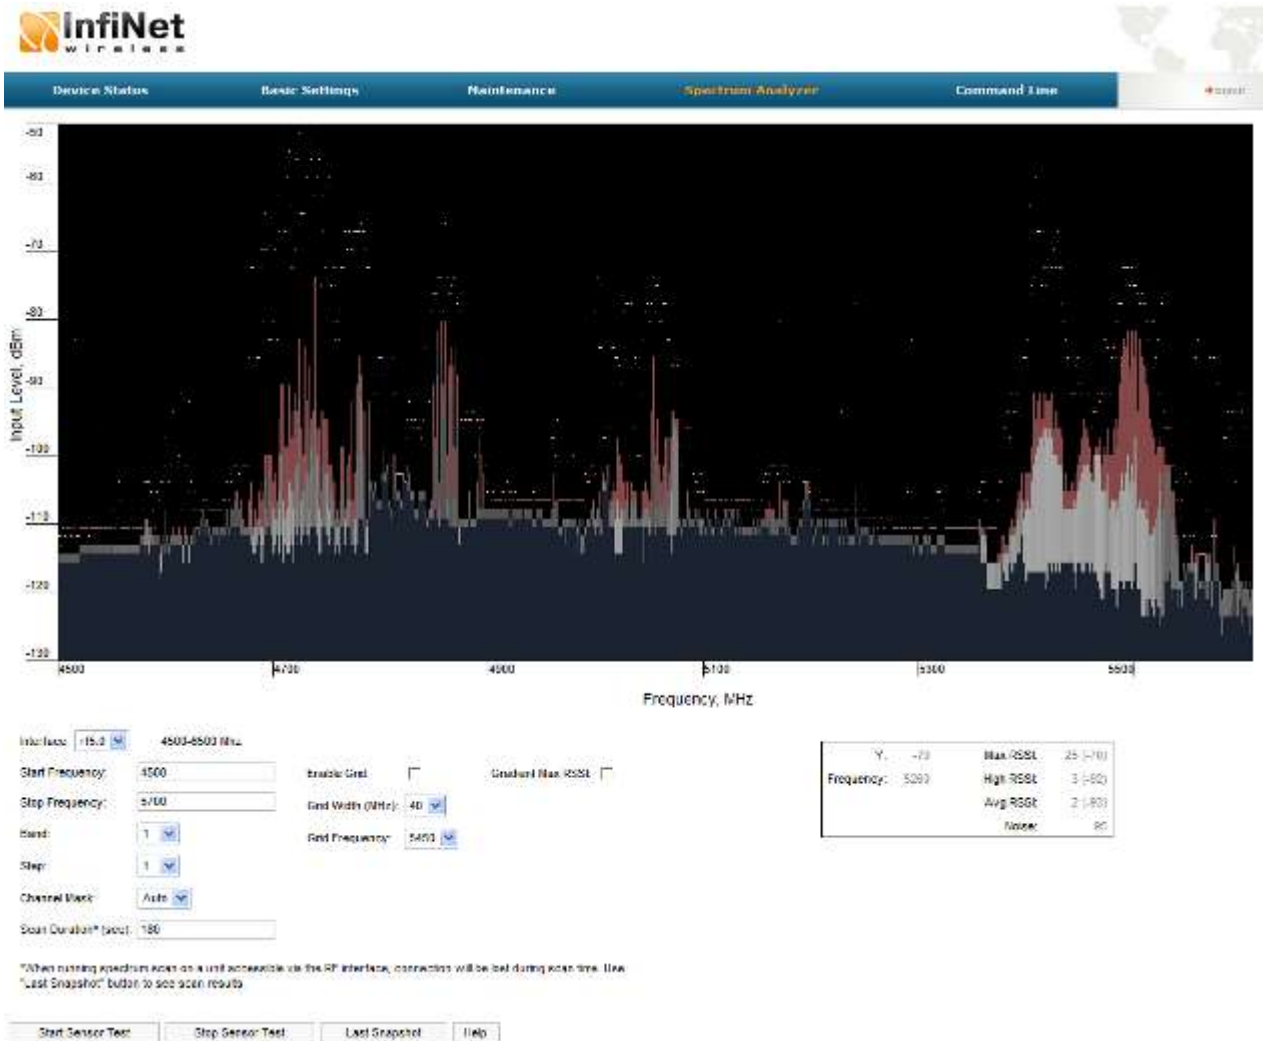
InfiNet wireless

Device Status | Basic Settings | Maintenance | Spectrum Analyzer | Command Line | Logout

-50
-60
-70
-80
-90
-100
-110
-120
-130

Input Level, dBm

4500 4700 4900 5100 5300 5500

Frequency, MHz

Interface: rf5.0 4500-5500 MHz

Start Frequency: 4500
Stop Frequency: 5700
Band: 1
Step: 1
Channel Mask: Auto
Scan Duration* (sec): 180

Enable Grid
Grid Width (MHz): 40
Grid Frequency: 5460

Gradient Max RSSI

Y: -70
Frequency: 5260
Max RSSI: 25 (-70)
High RSSI: 3 (-92)
Avg RSSI: 2 (-93)
Noise: 95

*When running spectrum scan on a unit accessible via the RF interface, connection will be lost during scan time. Use "Last Snapshot" button to see scan results

Start Sensor Test | Stop Sensor Test | Last Snapshot | Help